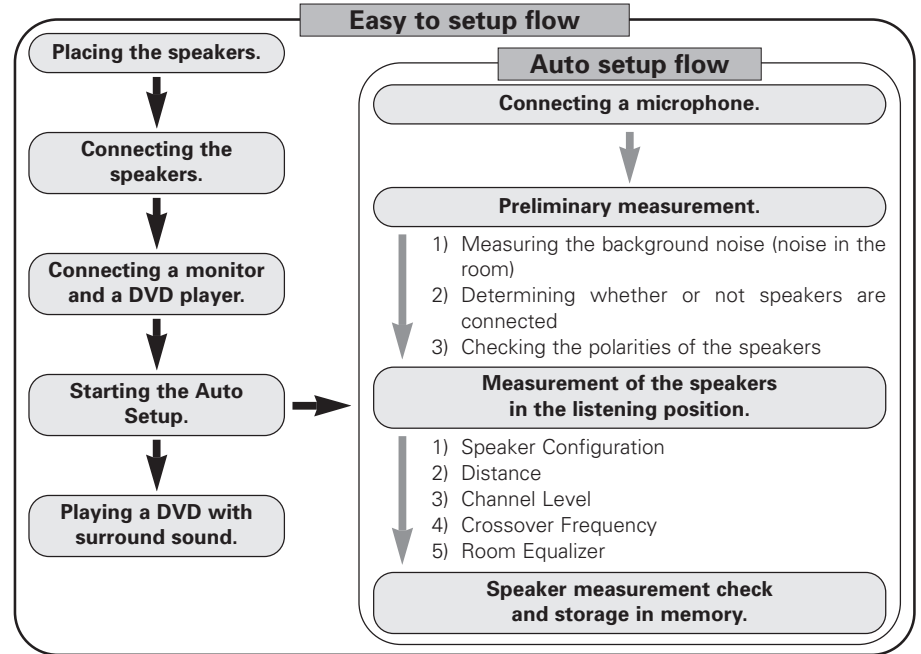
Easy to setup flow

Placing the speakers.

Connecting the speakers.

Connecting a monitor and a DVD player.

Starting the Auto Setup.

Playing a DVD with surround sound.

Auto setup flow

Connecting a microphone.

Preliminary measurement.

1) Measuring the background noise (noise in the room)
2) Determining whether or not speakers are connected
3) Checking the polarities of the speakers

Measurement of the speakers in the listening position.

1) Speaker Configuration
2) Distance
3) Channel Level
4) Crossover Frequency
5) Room Equalizer

Speaker measurement check and storage in memory.